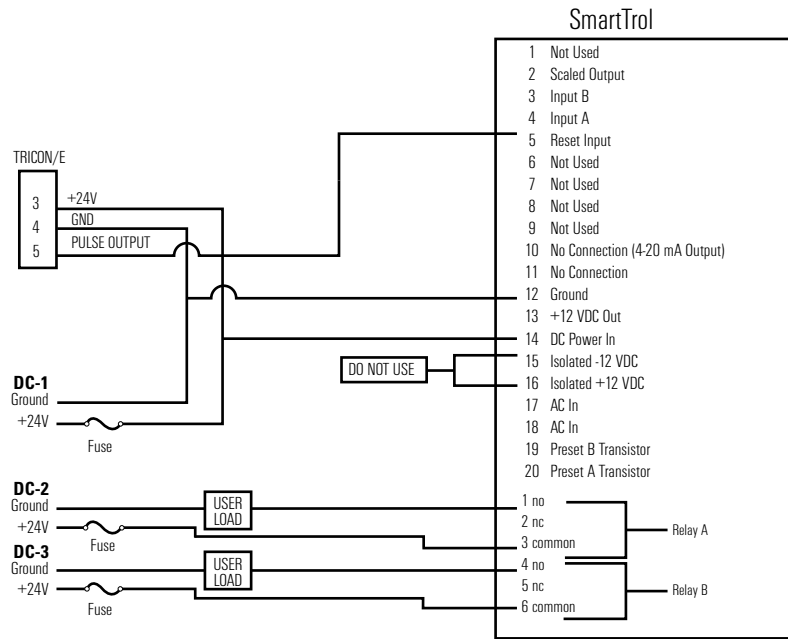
SmartTrol

1 Not Used
2 Scaled Output
3 Input B
4 Input A
5 Reset Input
6 Not Used
7 Not Used
8 Not Used
9 Not Used
10 No Connection (4-20 mA Output)
11 No Connection
12 Ground
13 +12 VDC Out
14 DC Power In
15 Isolated -12 VDC
16 Isolated +12 VDC
17 AC In
18 AC In
19 Preset B Transistor
20 Preset A Transistor

1 no
2 nc
3 common
4 no
5 nc
6 common

Relay A
Relay B

TRICON/E
3 +24V
4 GND
5 PULSE OUTPUT

DO NOT USE

DC-1
Ground
+24V
Fuse

DC-2
Ground
+24V
Fuse
USER LOAD

DC-3
Ground
+24V
Fuse
USER LOAD